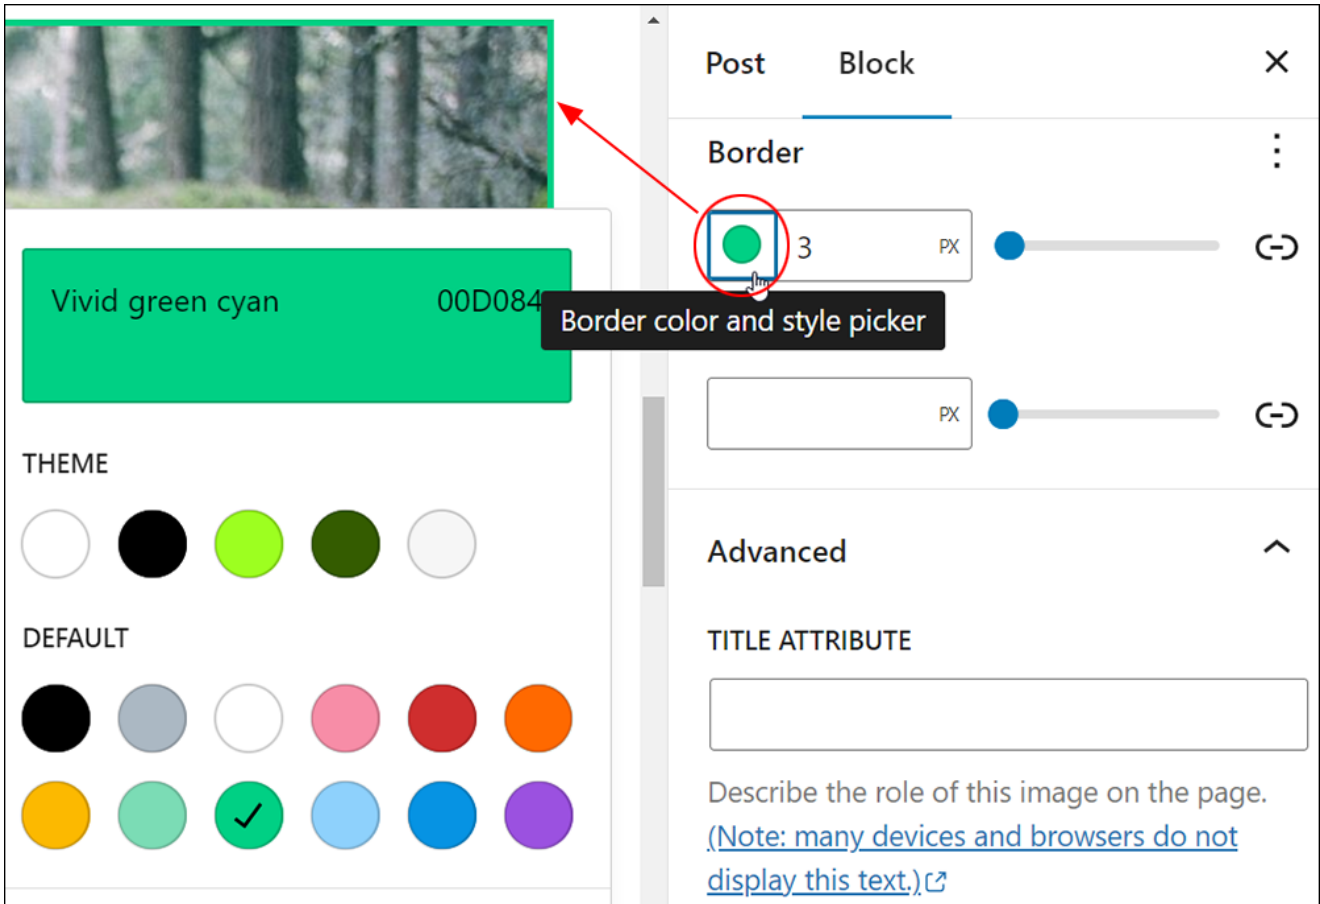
Vivid green cyan 00D084

THEME

DEFAULT

Post Block

Border

3 PX

Border color and style picker

PX

Advanced

TITLE ATTRIBUTE

Describe the role of this image on the page. (Note: many devices and browsers do not display this text.)